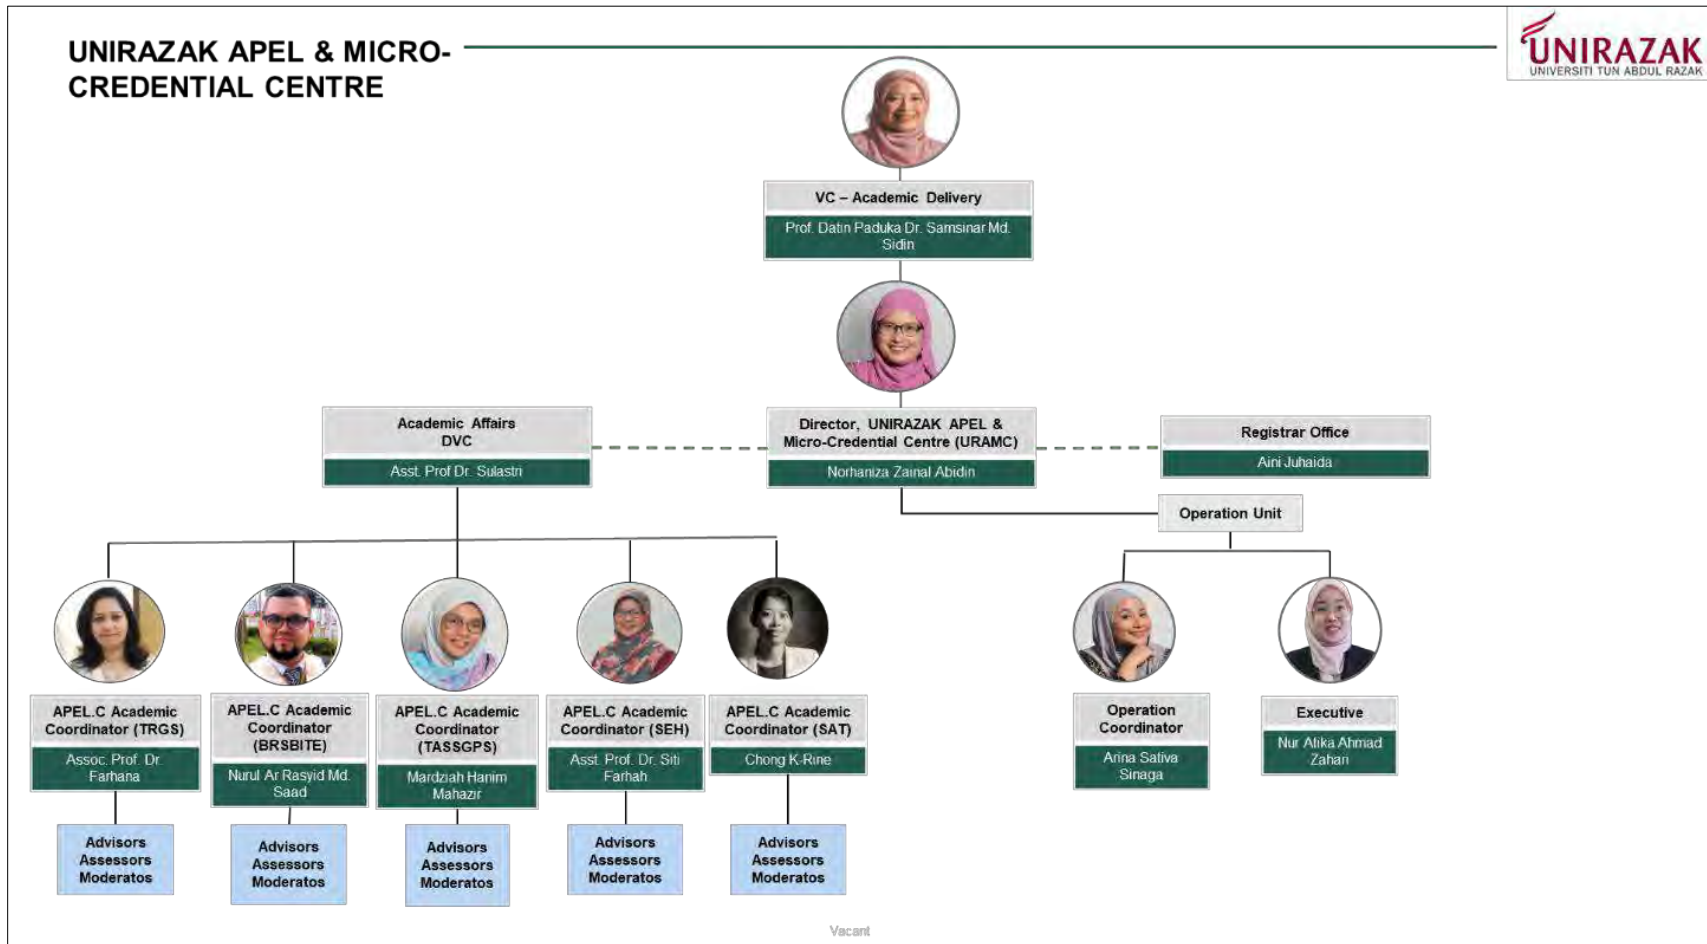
UNIRAZAK APEL & MICRO-CREDENTIAL CENTRE

UNIRAZAK
UNIVERSITI TUN ABDUL RAZAK

VC – Academic Delivery
Prof. Datin Paduka Dr. Samsinar Md. Sidin

Academic Affairs DVC
Asst. Prof Dr. Sulastri

Director, UNIRAZAK APEL & Micro-Credential Centre (URAMC)
Norhaniza Zainal Abidin

Registrar Office
Aini Juhaida

Operation Unit

APEL.C Academic Coordinator (TRGS)
Assoc. Prof. Dr. Farhana

APEL.C Academic Coordinator (BRSBITE)
Nurul Ar Rasyid Md. Saad

APEL.C Academic Coordinator (TASSGPS)
Mardziah Hanim Mahazir

APEL.C Academic Coordinator (SEH)
Asst. Prof. Dr. Siti Farhah

APEL.C Academic Coordinator (SAT)
Chong K-Rine

Operation Coordinator
Arina Sativa Sinaga

Executive
Nur Atika Ahmad Zahari

Advisors
Assessors
Moderatos

Advisors
Assessors
Moderatos

Advisors
Assessors
Moderatos

Advisors
Assessors
Moderatos

Advisors
Assessors
Moderatos

Vacant